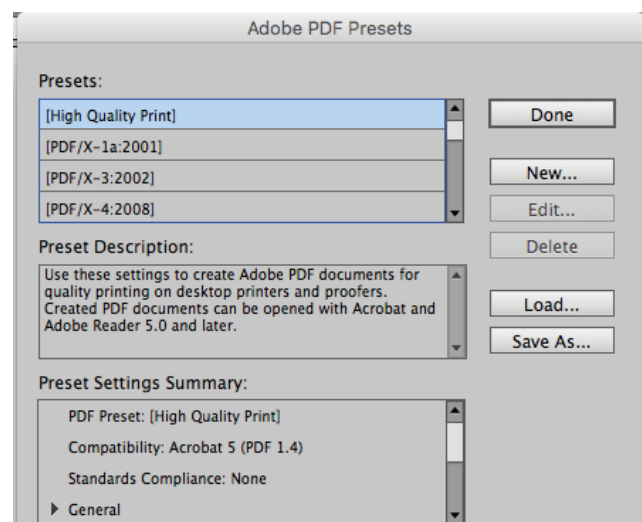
Adobe PDF Presets

Presets:

[High Quality Print]

[PDF/X-1a:2001]

[PDF/X-3:2002]

[PDF/X-4:2008]

Done

New...

Edit...

Delete

Preset Description:

Use these settings to create Adobe PDF documents for quality printing on desktop printers and proofers. Created PDF documents can be opened with Acrobat and Adobe Reader 5.0 and later.

Load...

Save As...

Preset Settings Summary:

PDF Preset: [High Quality Print]

Compatibility: Acrobat 5 (PDF 1.4)

Standards Compliance: None

General